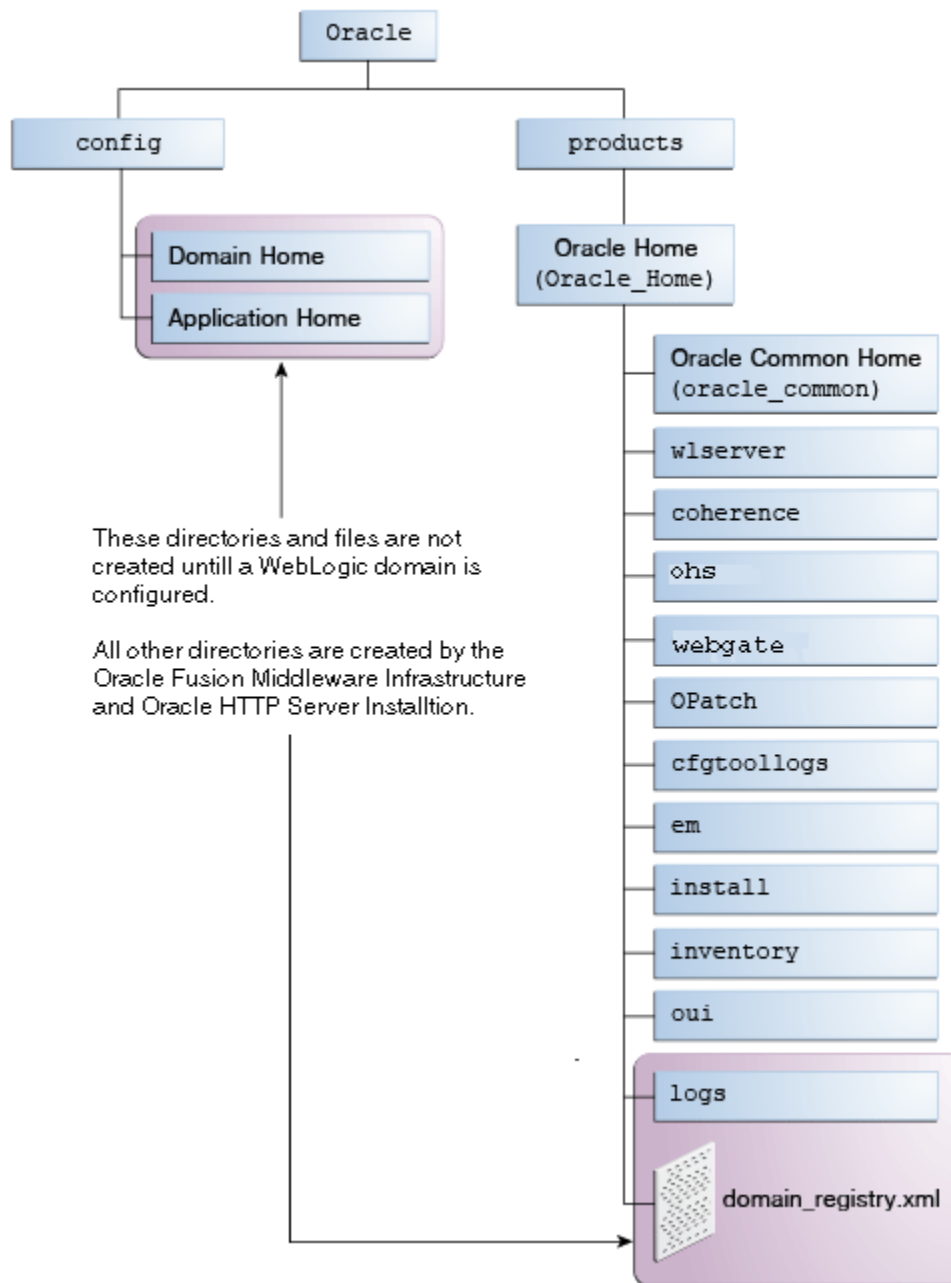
Oracle

config

products

Domain Home

Application Home

Oracle Home
(Oracle_Home)

Oracle Common Home
(oracle_common)

wlserver

coherence

ohs

webgate

OPatch

cfgtoollogs

em

install

inventory

oui

logs

domain_registry.xml

These directories and files are not created untill a WebLogic domain is configured.

All other directories are created by the Oracle Fusion Middleware Infrastructure and Oracle HTTP Server Installtion.